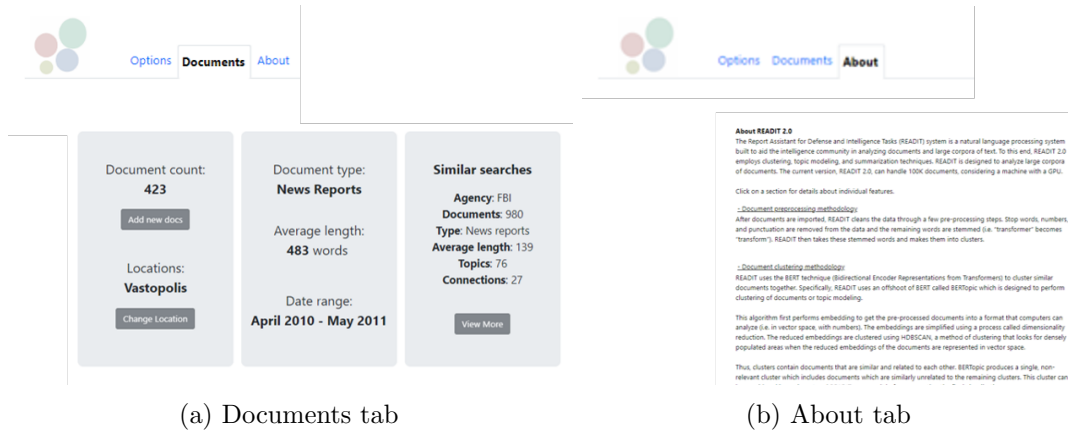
Options Documents About

Document count:
423
Add new docs

Locations:
Vastopolis
Change Location

Document type:
News Reports

Average length:
483 words

Date range:
April 2010 - May 2011

Similar searches
Agency: FBI
Documents: 980
Type: News reports
Average length: 139
Topics: 76
Connections: 27
View More

(a) Documents tab

Options Documents About

About READIT 2.0
The Report Assistant for Defense and Intelligence Tasks (READIT) system is a natural language processing system built to aid the intelligence community in analyzing documents and large corpora of text. To this end, READIT 2.0 employs clustering, topic modeling, and summarization techniques. READIT is designed to analyze large corpora of documents. The current version, READIT 2.0, can handle 100K documents, considering a machine with a GPU.

Click on a section for details about individual features.

- Document preprocessing methodology
After documents are imported, READIT cleans the data through a few pre-processing steps. Stop words, numbers, and punctuation are removed from the data and the remaining words are stemmed (i.e. "transformer" becomes "transform"). READIT then takes these stemmed words and makes them into clusters.

- Document clustering methodology
READIT uses the BERT technique (Bidirectional Encoder Representations from Transformers) to cluster similar documents together. Specifically, READIT uses an offshoot of BERT called BERTopic which is designed to perform clustering of documents or topic modeling.

This algorithm first performs embedding to get the pre-processed documents into a format that computers can analyze (i.e. in vector space, with numbers). The embeddings are simplified using a process called dimensionality reduction. The reduced embeddings are clustered using HDBSCAN, a method of clustering that looks for densely populated areas when the reduced embeddings of the documents are represented in vector space.

Thus, clusters contain documents that are similar and related to each other. BERTopic produces a single, non-relevant cluster which includes documents which are similarly unrelated to the remaining clusters. This cluster can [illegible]

(b) About tab